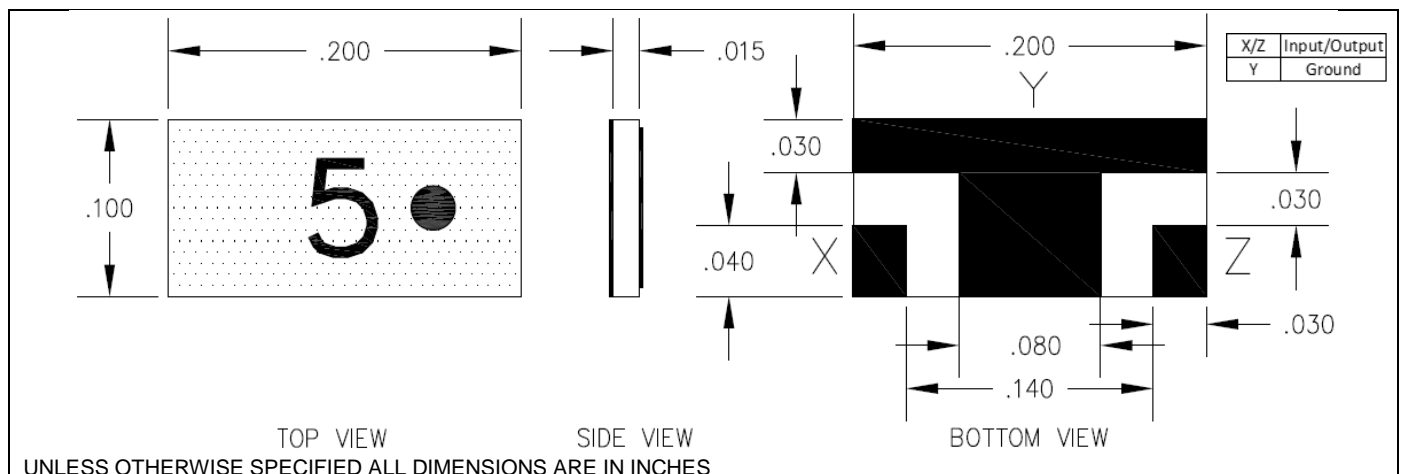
.200

.015

.200

Y

| X/Z | Input/Output |
|---|---|
| Y | Ground |

.100

5

.030

.030

.040

X

Z

.030

.080

.140

TOP VIEW

SIDE VIEW

BOTTOM VIEW

UNLESS OTHERWISE SPECIFIED ALL DIMENSIONS ARE IN INCHES